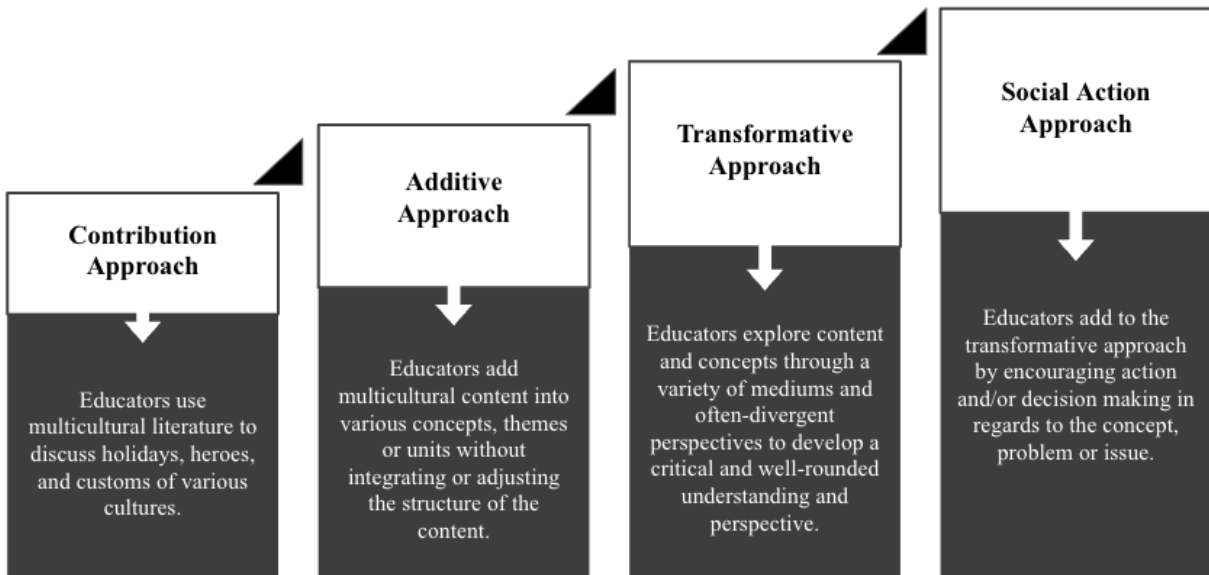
Contribution Approach

Educators use multicultural literature to discuss holidays, heroes, and customs of various cultures.

Additive Approach

Educators add multicultural content into various concepts, themes or units without integrating or adjusting the structure of the content.

Transformative Approach

Educators explore content and concepts through a variety of mediums and often-divergent perspectives to develop a critical and well-rounded understanding and perspective.

Social Action Approach

Educators add to the transformative approach by encouraging action and/or decision making in regards to the concept, problem or issue.